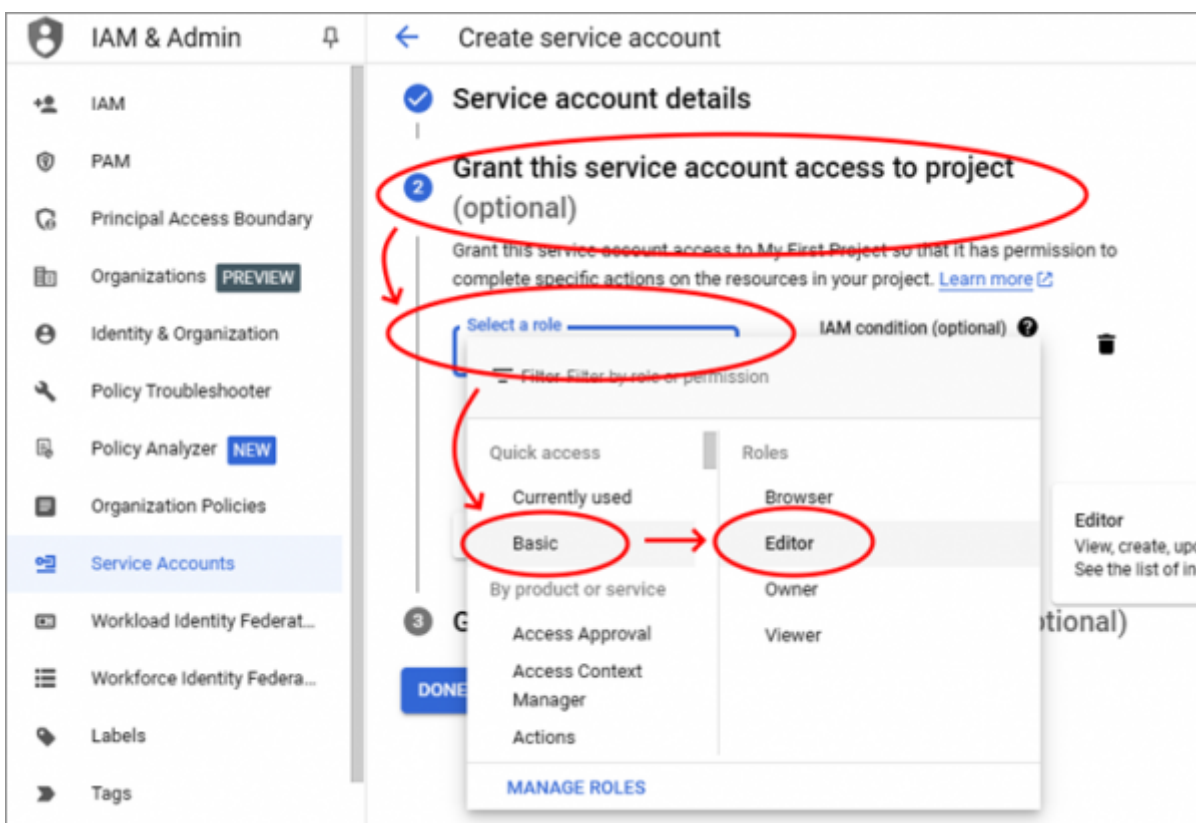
IAM & Admin

IAM

PAM

Principal Access Boundary

Organizations PREVIEW

Identity & Organization

Policy Troubleshooter

Policy Analyzer NEW

Organization Policies

Service Accounts

Workload Identity Federat...

Workforce Identity Federa...

Labels

Tags

Create service account

Service account details

2 Grant this service account access to project (optional)

Grant this service account access to My First Project so that it has permission to complete specific actions on the resources in your project. Learn more

Select a role

IAM condition (optional)

Filter Filter by role or permission

Quick access

Currently used

Basic

By product or service

Access Approval

Access Context Manager

Actions

Roles

Browser

Editor

Owner

Viewer

MANAGE ROLES

Editor

View, create, up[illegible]

See the list of in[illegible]

3 G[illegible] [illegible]tional)

DONE